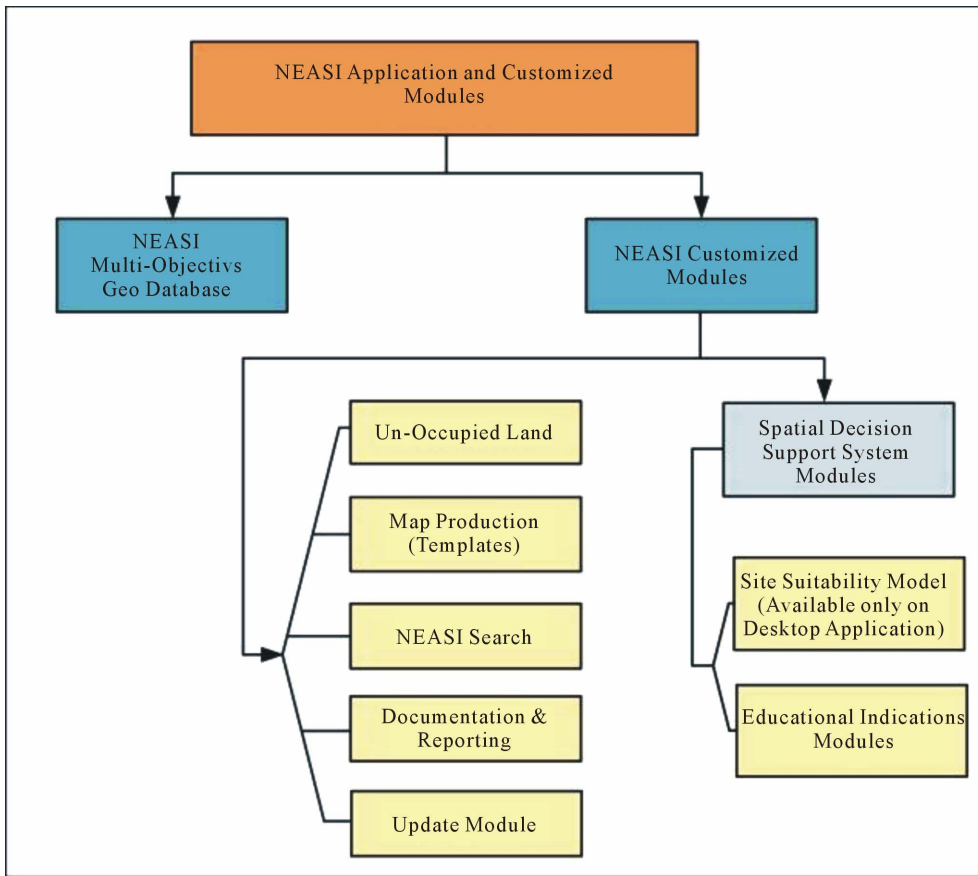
NEASI Application and Customized Modules

NEASI Multi-Objectivs Geo Database

NEASI Customized Modules

Un-Occupied Land

Map Production (Templates)

NEASI Search

Documentation & Reporting

Update Module

Spatial Decision Support System Modules

Site Suitability Model (Available only on Desktop Application)

Educational Indications Modules